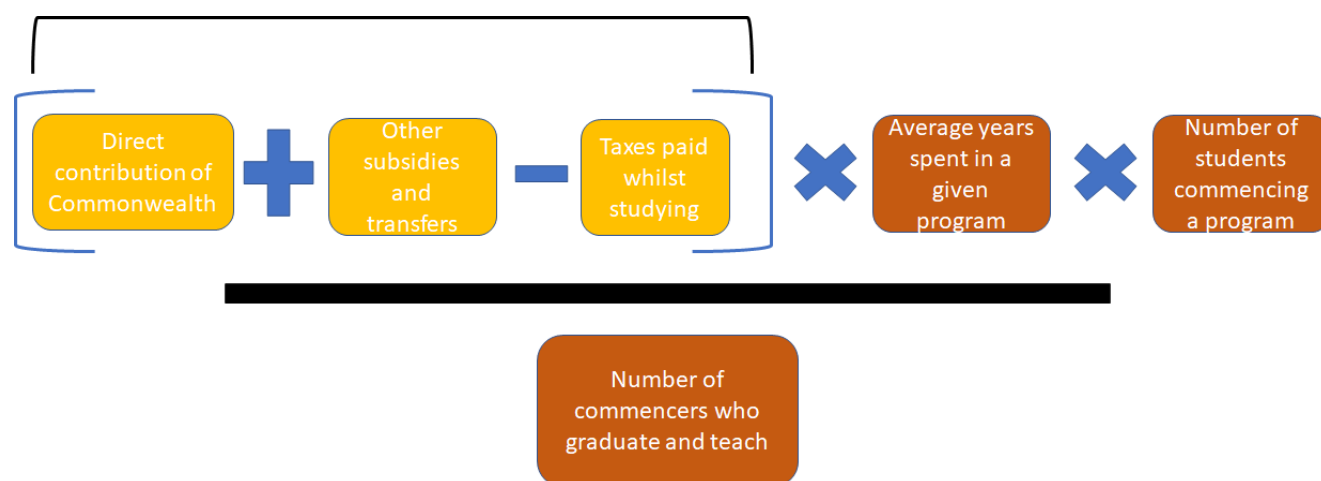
Direct contribution of Commonwealth

Other subsidies and transfers

Taxes paid whilst studying

Average years spent in a given program

Number of students commencing a program

Number of commencers who graduate and teach